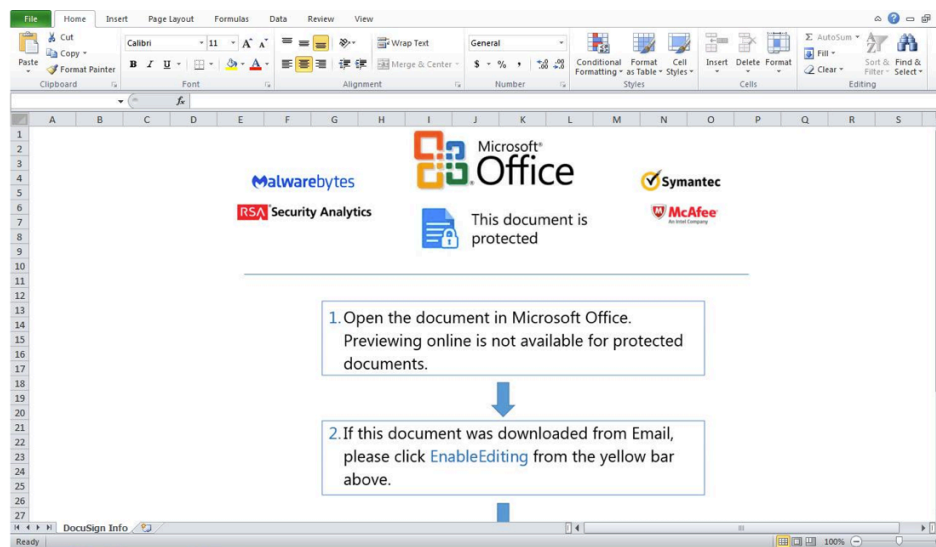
File Home Insert Page Layout Formulas Data Review View

Cut
Copy
Paste
Format Painter
Clipboard
Calibri 11 A A
B I U
Font
Wrap Text
Merge & Center
Alignment
General
$ % ,
Number
Conditional Formatting
Format as Table
Cell Styles
Styles
Insert Delete Format
Cells
AutoSum
Fill
Clear
Sort & Filter
Find & Select
Editing

$f_x$

A B C D E F G H I J K L M N O P Q R S

1 2 3 4 5 6 7 8 9 10 11 12 13 14 15 16 17 18 19 20 21 22 23 24 25 26 27

Microsoft Office

Malwarebytes

Symantec

RSA Security Analytics

This document is protected

McAfee
An Intel Company

1. Open the document in Microsoft Office. Previewing online is not available for protected documents.

2. If this document was downloaded from Email, please click EnableEditing from the yellow bar above.

DocuSign Info

Ready

100%